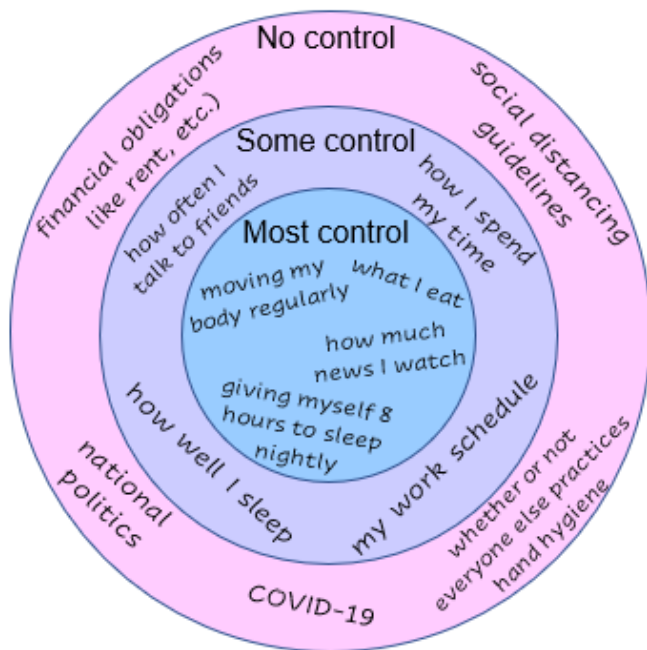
No control

financial obligations like rent, etc.)

social distancing guidelines

Some control

how often I talk to friends

how I spend my time

Most control

moving my body regularly

what I eat

how much news I watch

giving myself 8 hours to sleep nightly

how well I sleep

my work schedule

national politics

whether or not everyone else practices hand hygiene

COVID-19